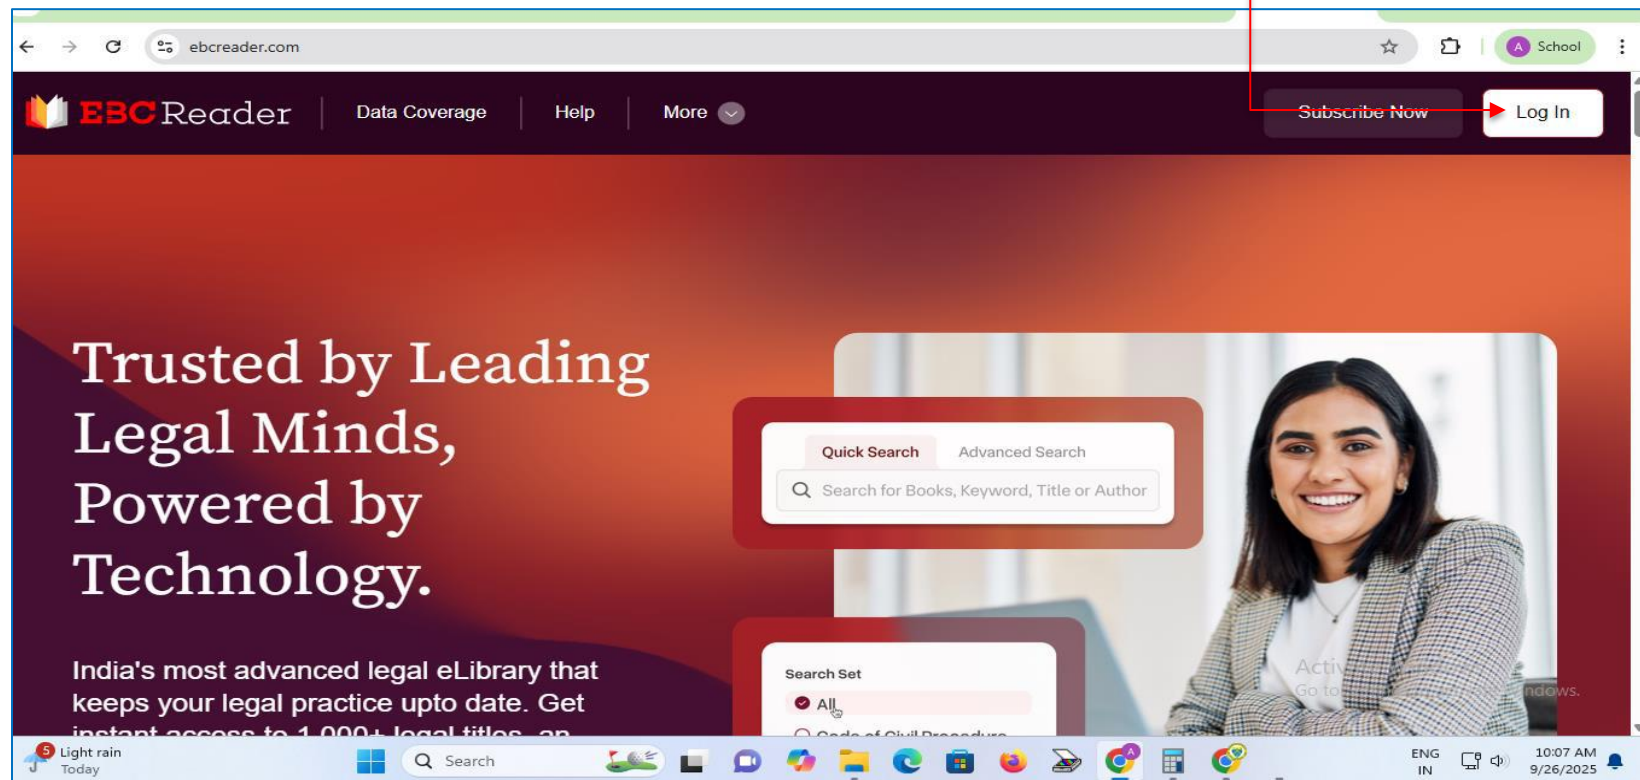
ebcreader.com

A School

EBC Reader | Data Coverage | Help | More

Subscribe Now | Log In

Trusted by Leading Legal Minds, Powered by Technology.

India's most advanced legal eLibrary that keeps your legal practice upto date. Get instant access to 1,000+ legal titles, an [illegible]

Quick Search | Advanced Search

Search for Books, Keyword, Title or Author

Search Set

All

Code of Civil Procedure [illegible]

Activ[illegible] Go to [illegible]ndows.

5 Light rain Today

Search

ENG IN

10:07 AM 9/26/2025